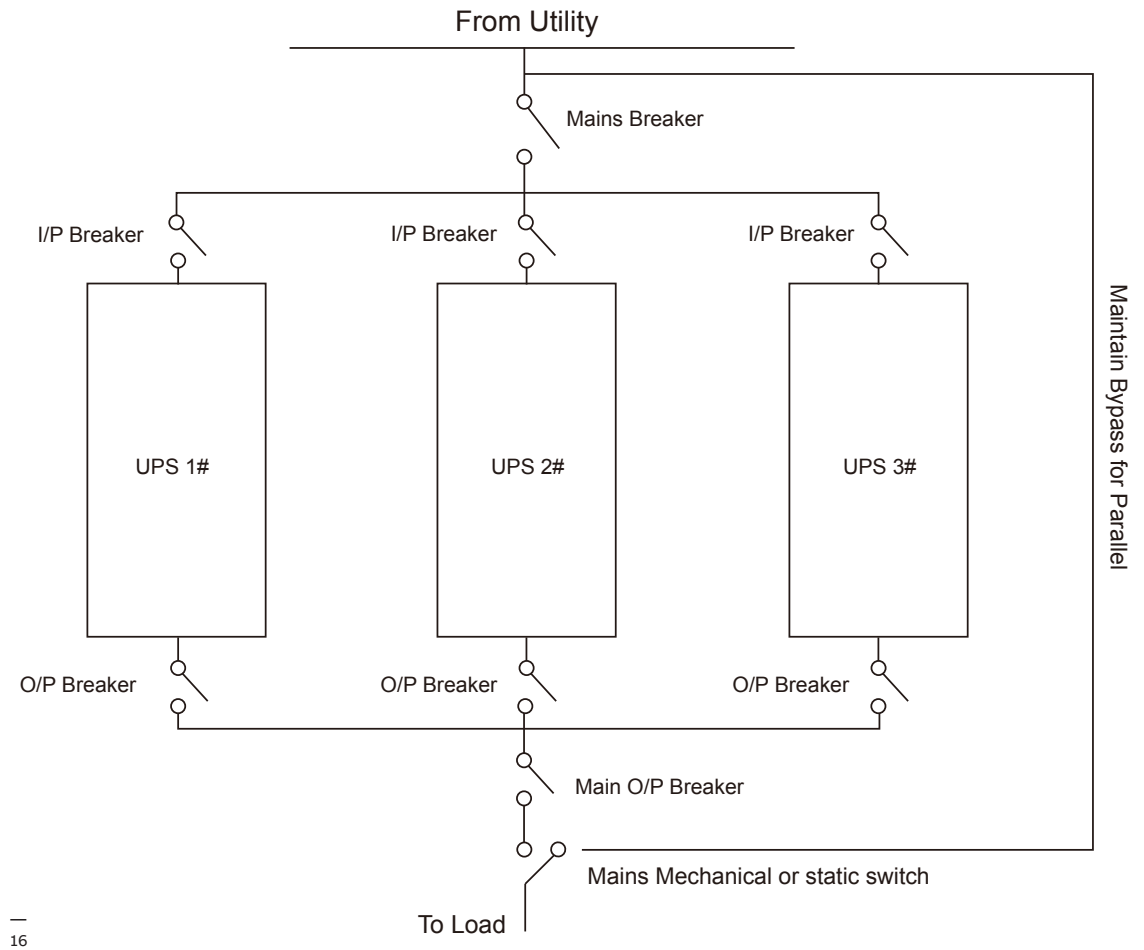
From Utility

Mains Breaker

I/P Breaker

I/P Breaker

I/P Breaker

UPS 1#

UPS 2#

UPS 3#

Maintain Bypass for Parallel

O/P Breaker

O/P Breaker

O/P Breaker

Main O/P Breaker

Mains Mechanical or static switch

To Load

16